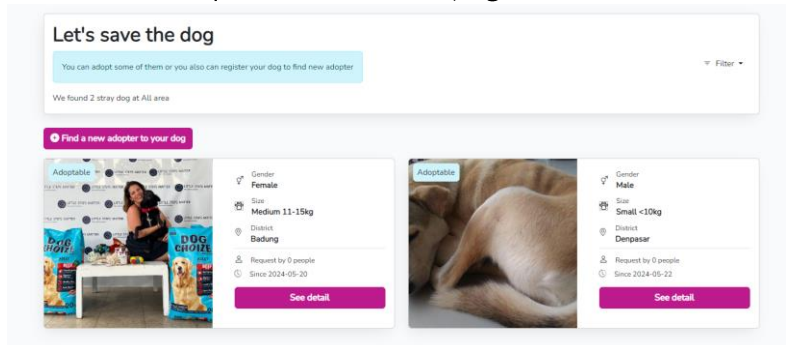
Let's save the dog

You can adopt some of them or you also can register your dog to find new adopter

Filter

We found 2 stray dog at All area

Find a new adopter to your dog

Adoptable

DOG CHOIZE

Gender
Female

Size
Medium 11-15kg

District
Badung

Request by 0 people

Since 2024-05-20

See detail

Adoptable

Gender
Male

Size
Small <10kg

District
Denpasar

Request by 0 people

Since 2024-05-22

See detail